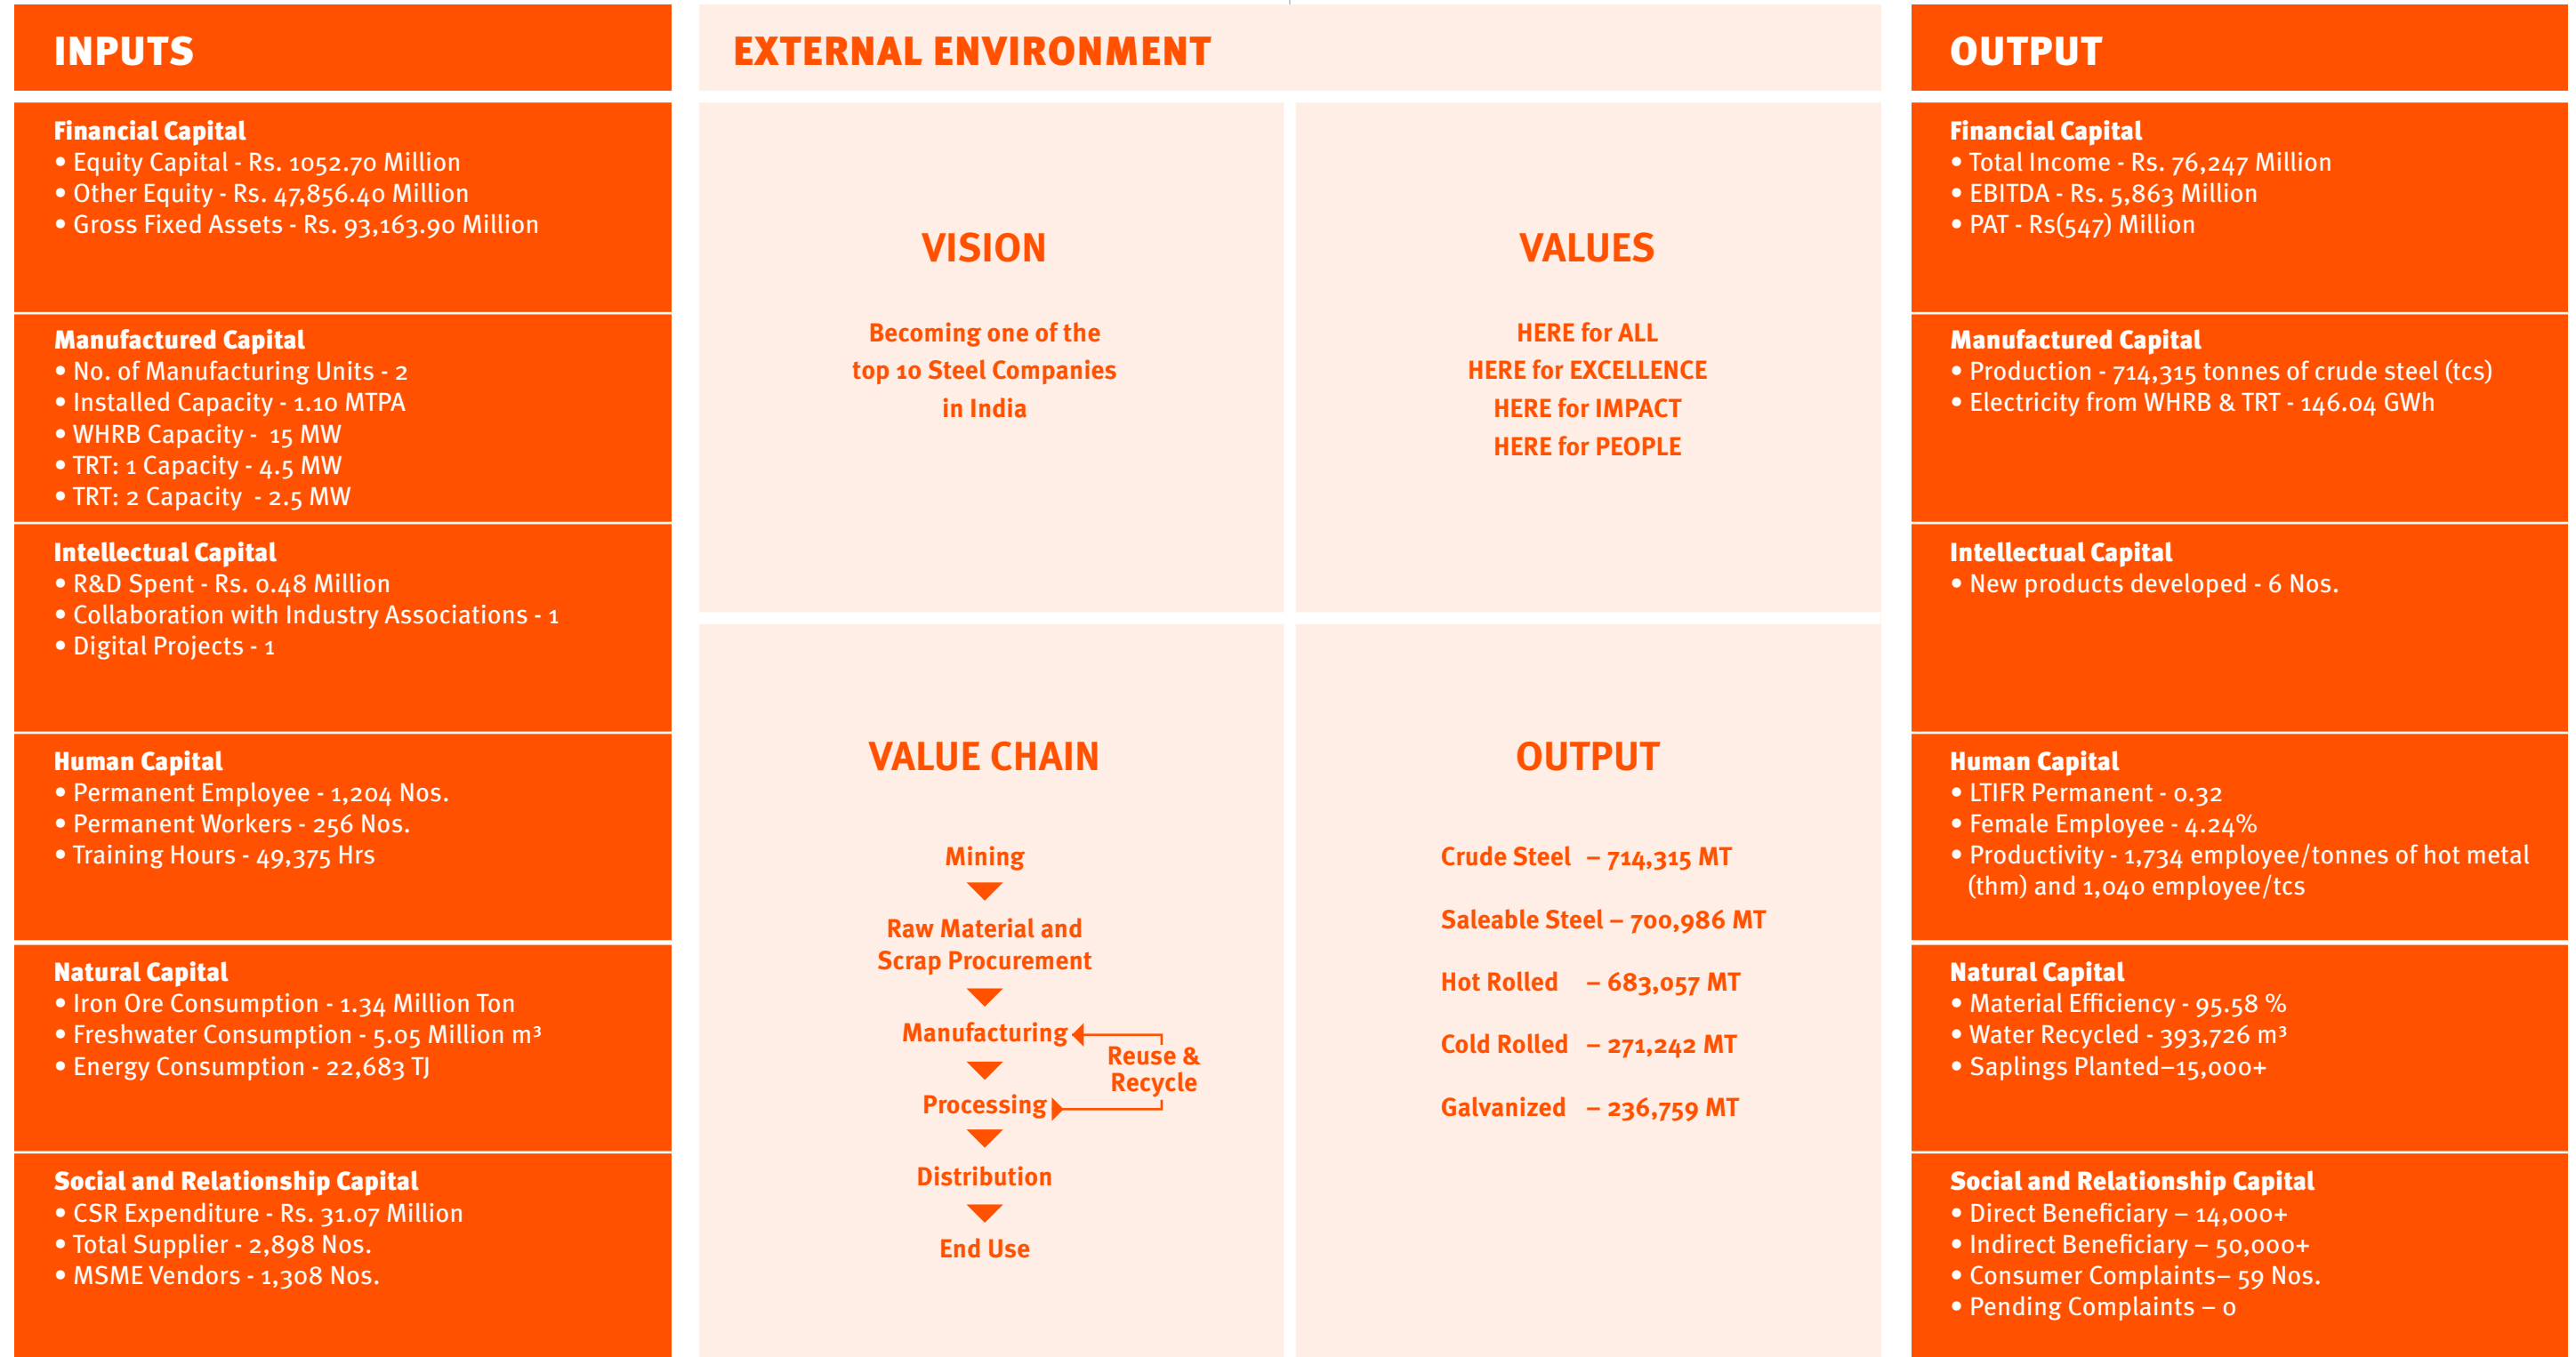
INPUTS

Financial Capital
• Equity Capital - Rs. 1052.70 Million
• Other Equity - Rs. 47,856.40 Million
• Gross Fixed Assets - Rs. 93,163.90 Million

Manufactured Capital
• No. of Manufacturing Units - 2
• Installed Capacity - 1.10 MTPA
• WHRB Capacity - 15 MW
• TRT: 1 Capacity - 4.5 MW
• TRT: 2 Capacity - 2.5 MW

Intellectual Capital
• R&D Spent - Rs. 0.48 Million
• Collaboration with Industry Associations - 1
• Digital Projects - 1

Human Capital
• Permanent Employee - 1,204 Nos.
• Permanent Workers - 256 Nos.
• Training Hours - 49,375 Hrs

Natural Capital
• Iron Ore Consumption - 1.34 Million Ton
• Freshwater Consumption - 5.05 Million m³
• Energy Consumption - 22,683 TJ

Social and Relationship Capital
• CSR Expenditure - Rs. 31.07 Million
• Total Supplier - 2,898 Nos.
• MSME Vendors - 1,308 Nos.

EXTERNAL ENVIRONMENT

VISION

Becoming one of the top 10 Steel Companies in India

VALUES

HERE for ALL
HERE for EXCELLENCE
HERE for IMPACT
HERE for PEOPLE

VALUE CHAIN

Mining
Raw Material and Scrap Procurement
Manufacturing
Reuse & Recycle
Processing
Distribution
End Use

OUTPUT

Crude Steel – 714,315 MT
Saleable Steel – 700,986 MT
Hot Rolled – 683,057 MT
Cold Rolled – 271,242 MT
Galvanized – 236,759 MT

OUTPUT

Financial Capital
• Total Income - Rs. 76,247 Million
• EBITDA - Rs. 5,863 Million
• PAT - Rs(547) Million

Manufactured Capital
• Production - 714,315 tonnes of crude steel (tcs)
• Electricity from WHRB & TRT - 146.04 GWh

Intellectual Capital
• New products developed - 6 Nos.

Human Capital
• LTIFR Permanent - 0.32
• Female Employee - 4.24%
• Productivity - 1,734 employee/tonnes of hot metal (thm) and 1,040 employee/tcs

Natural Capital
• Material Efficiency - 95.58 %
• Water Recycled - 393,726 m³
• Saplings Planted–15,000+

Social and Relationship Capital
• Direct Beneficiary – 14,000+
• Indirect Beneficiary – 50,000+
• Consumer Complaints– 59 Nos.
• Pending Complaints – 0